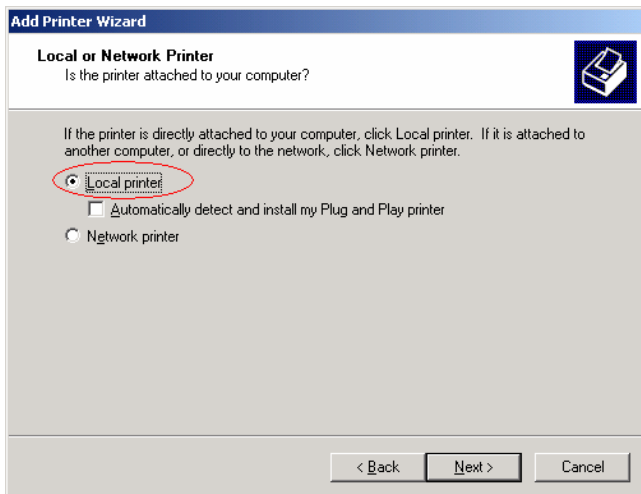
Add Printer Wizard

Local or Network Printer
Is the printer attached to your computer?

If the printer is directly attached to your computer, click Local printer. If it is attached to another computer, or directly to the network, click Network printer.

Local printer

Automatically detect and install my Plug and Play printer

Network printer

< Back
Next >
Cancel